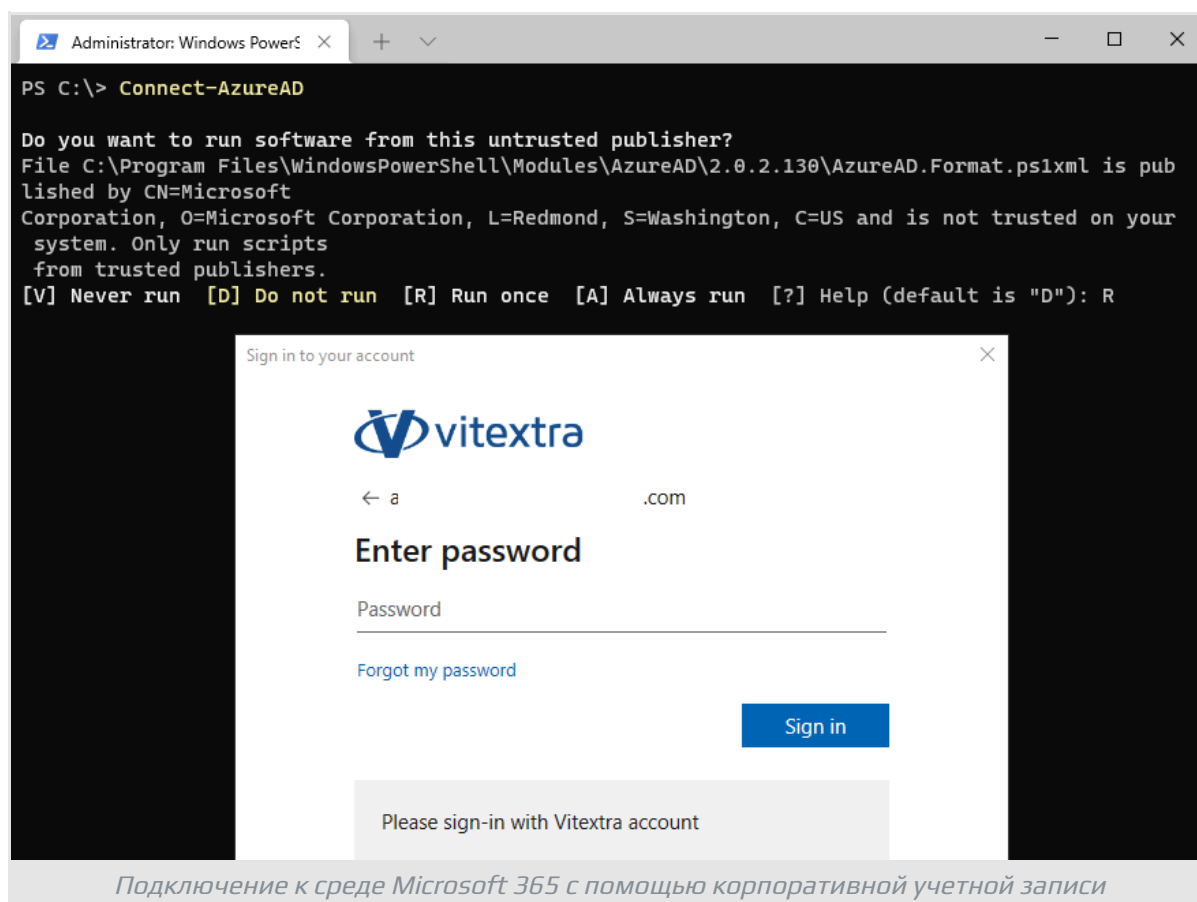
Administrator: Windows PowerS

PS C:\> Connect-AzureAD

Do you want to run software from this untrusted publisher?
File C:\Program Files\WindowsPowerShell\Modules\AzureAD\2.0.2.130\AzureAD.Format.ps1xml is published by CN=Microsoft Corporation, O=Microsoft Corporation, L=Redmond, S=Washington, C=US and is not trusted on your system. Only run scripts from trusted publishers.
[V] Never run [D] Do not run [R] Run once [A] Always run [?] Help (default is "D"): R

Sign in to your account

vitextra

← a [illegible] .com

Enter password

Password

Forgot my password

Sign in

Please sign-in with Vitextra account

Подключение к среде Microsoft 365 с помощью корпоративной учетной записи